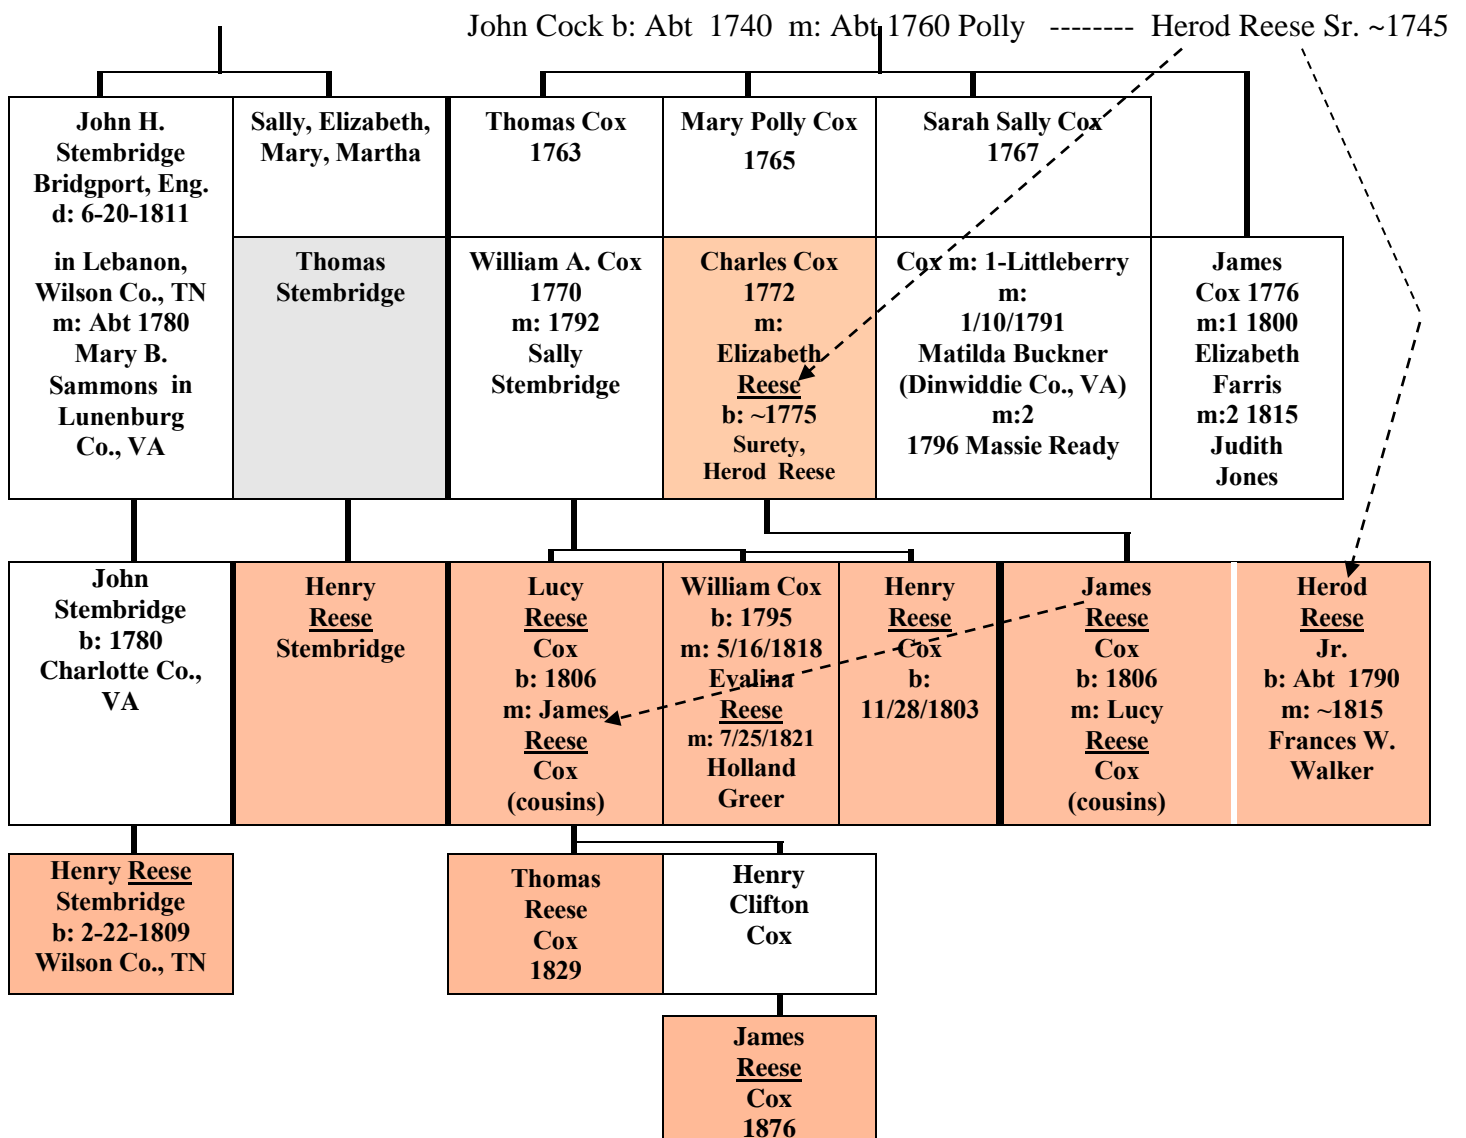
John Cock b: Abt 1740 m: Abt 1760 Polly -------- Herod Reese Sr. ~1745

| John H. Stembridge Bridgport, Eng. d: 6-20-1811 | Sally, Elizabeth, Mary, Martha | Thomas Cox 1763 | Mary Polly Cox 1765 | Sarah Sally Cox 1767 | |
|---|---|---|---|---|---|
| in Lebanon, Wilson Co., TN m: Abt 1780 Mary B. Sammons in Lunenburg Co., VA | Thomas Stembridge | William A. Cox 1770 m: 1792 Sally Stembridge | Charles Cox 1772 m: Elizabeth Reese b: ~1775 Surety, Herod Reese | Cox m: 1-Littleberry m: 1/10/1791 Matilda Buckner (Dinwiddie Co., VA) m:2 1796 Massie Ready | James Cox 1776 m:1 1800 Elizabeth Farris m:2 1815 Judith Jones |

| John Stembridge b: 1780 Charlotte Co., VA | Henry Reese Stembridge | Lucy Reese Cox b: 1806 m: James Reese Cox (cousins) | William Cox b: 1795 m: 5/16/1818 Evalina Reese m: 7/25/1821 Holland Greer | Henry Reese Cox b: 11/28/1803 | James Reese Cox b: 1806 m: Lucy Reese Cox (cousins) | Herod Reese Jr. b: Abt 1790 m: ~1815 Frances W. Walker |
|---|---|---|---|---|---|---|

Henry Reese Stembridge b: 2-22-1809 Wilson Co., TN

Thomas Reese Cox 1829

Henry Clifton Cox

James Reese Cox 1876